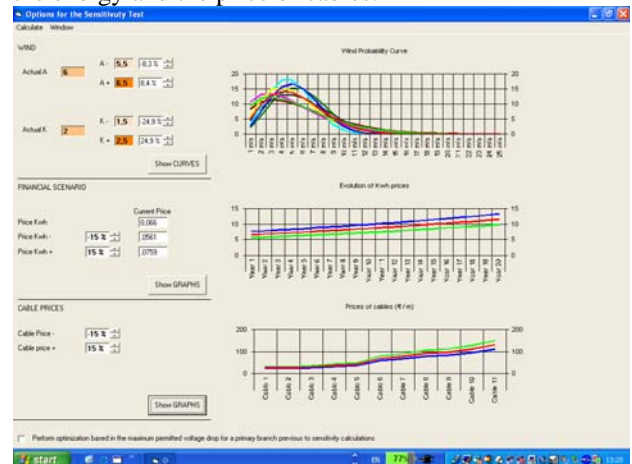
Options for the Sensitivuty Test
Calculate Window

WIND

Actual A 6
A - 5,5 -8,3 %
A + 6,5 8,4 %

Actual K 2
K - 1,5 -24,9 %
K + 2,5 24,9 %

Show CURVES

Wind Probability Curve
20 15 10 5 0
1 m/s 2 m/s 3 m/s 4 m/s 5 m/s 6 m/s 7 m/s 8 m/s 9 m/s 10 m/s 11 m/s 12 m/s 13 m/s 14 m/s 15 m/s 16 m/s 17 m/s 18 m/s 19 m/s 20 m/s 21 m/s 22 m/s 23 m/s 24 m/s 25 m/s

FINANCIAL SCENARIO

Current Price
Price Kwh 0,066
Price Kwh - -15 % ,0561
Price Kwh + 15 % ,0759

Show GRAPHS

Evolution of Kwh prices
15 10 5 0
Year 1 Year 2 Year 3 Year 4 Year 5 Year 6 Year 7 Year 8 Year 9 Year 10 Year 11 Year 12 Year 13 Year 14 Year 15 Year 16 Year 17 Year 18 Year 19 Year 20

CABLE PRICES

Cable Price - -15 %
Cable price + 15 %

Show GRAPHS

Prices of cables (€/m)
200 100 0
Cable 1 Cable 2 Cable 3 Cable 4 Cable 5 Cable 6 Cable 7 Cable 8 Cable 9 Cable 10 Cable 11

Perform optimization based in the maximum permitted voltage drop for a primary branch previous to sensitivity calculations

start EN 77% 13:28